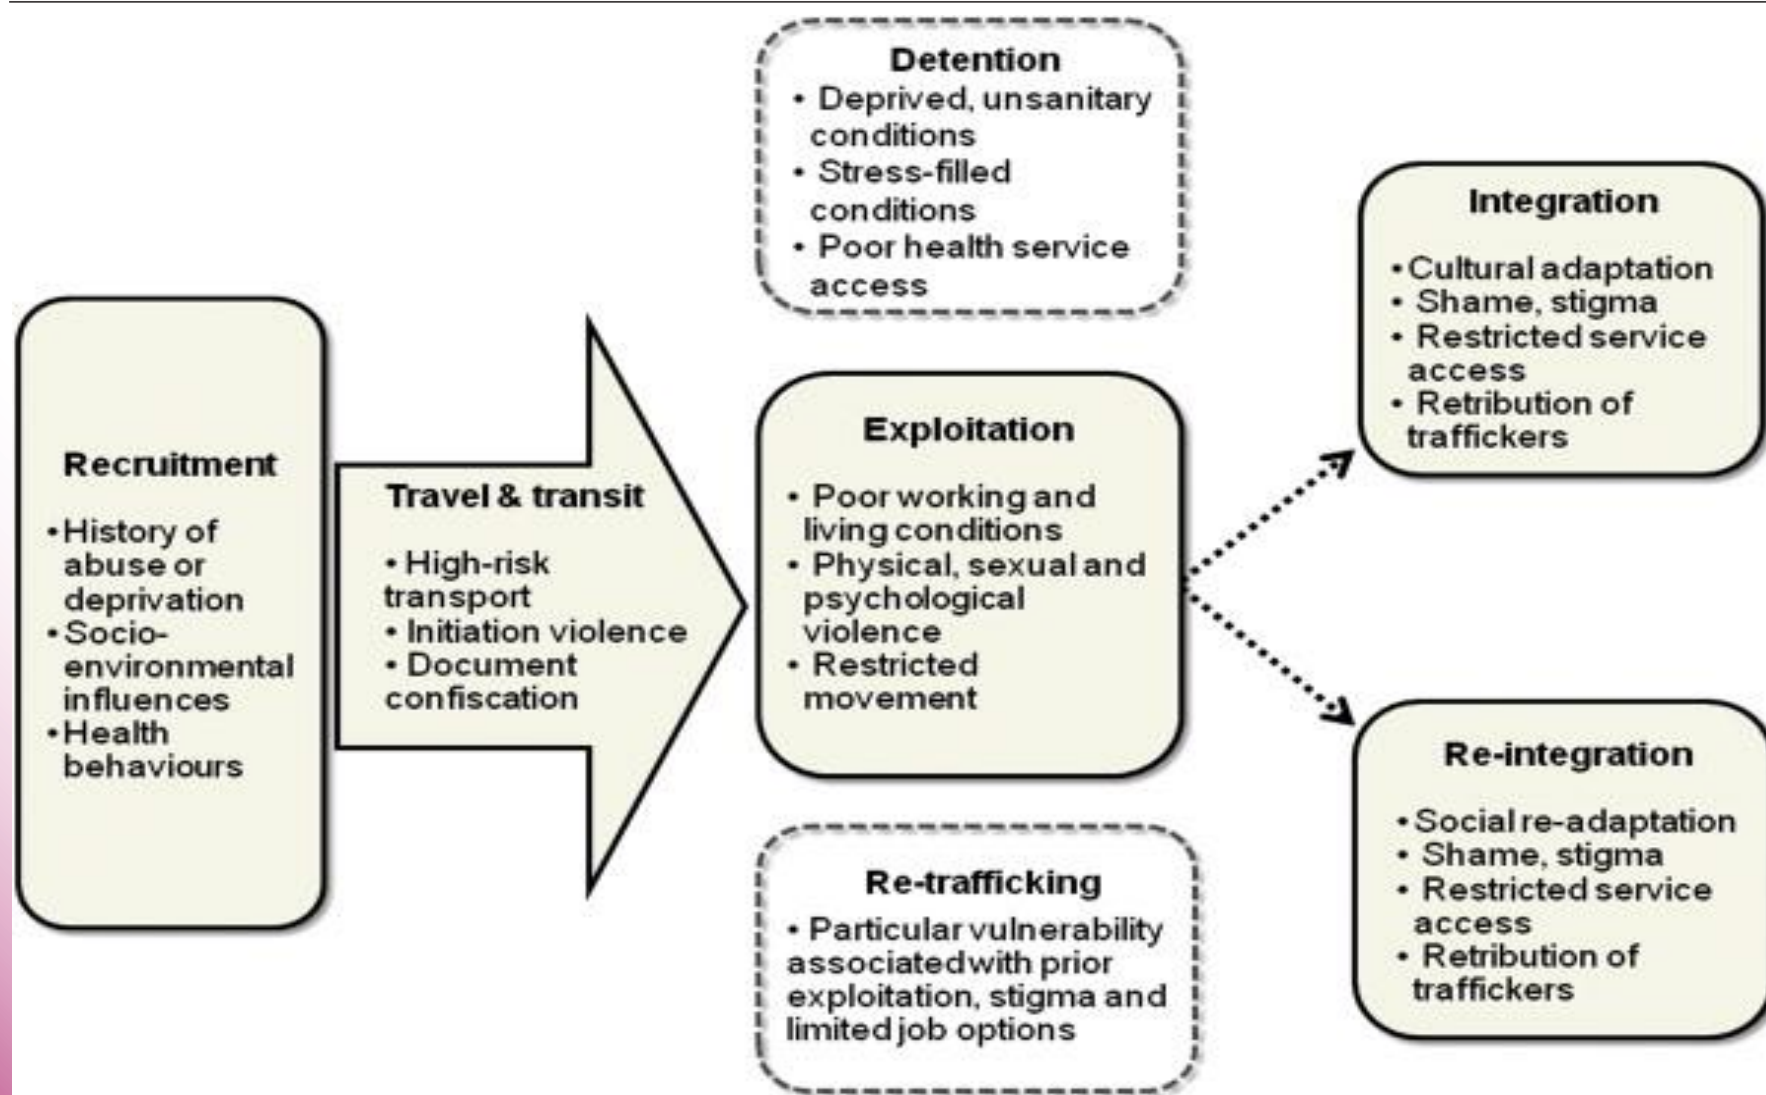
Recruitment

• History of abuse or deprivation
• Socio-environmental influences
• Health behaviours

Travel & transit

• High-risk transport
• Initiation violence
• Document confiscation

Detention
• Deprived, unsanitary conditions
• Stress-filled conditions
• Poor health service access

Exploitation

• Poor working and living conditions
• Physical, sexual and psychological violence
• Restricted movement

Re-trafficking
• Particular vulnerability associatedwith prior exploitation, stigma and limited job options

Integration

• Cultural adaptation
• Shame, stigma
• Restricted service access
• Retribution of traffickers

Re-integration

• Social re-adaptation
• Shame, stigma
• Restricted service access
• Retribution of traffickers